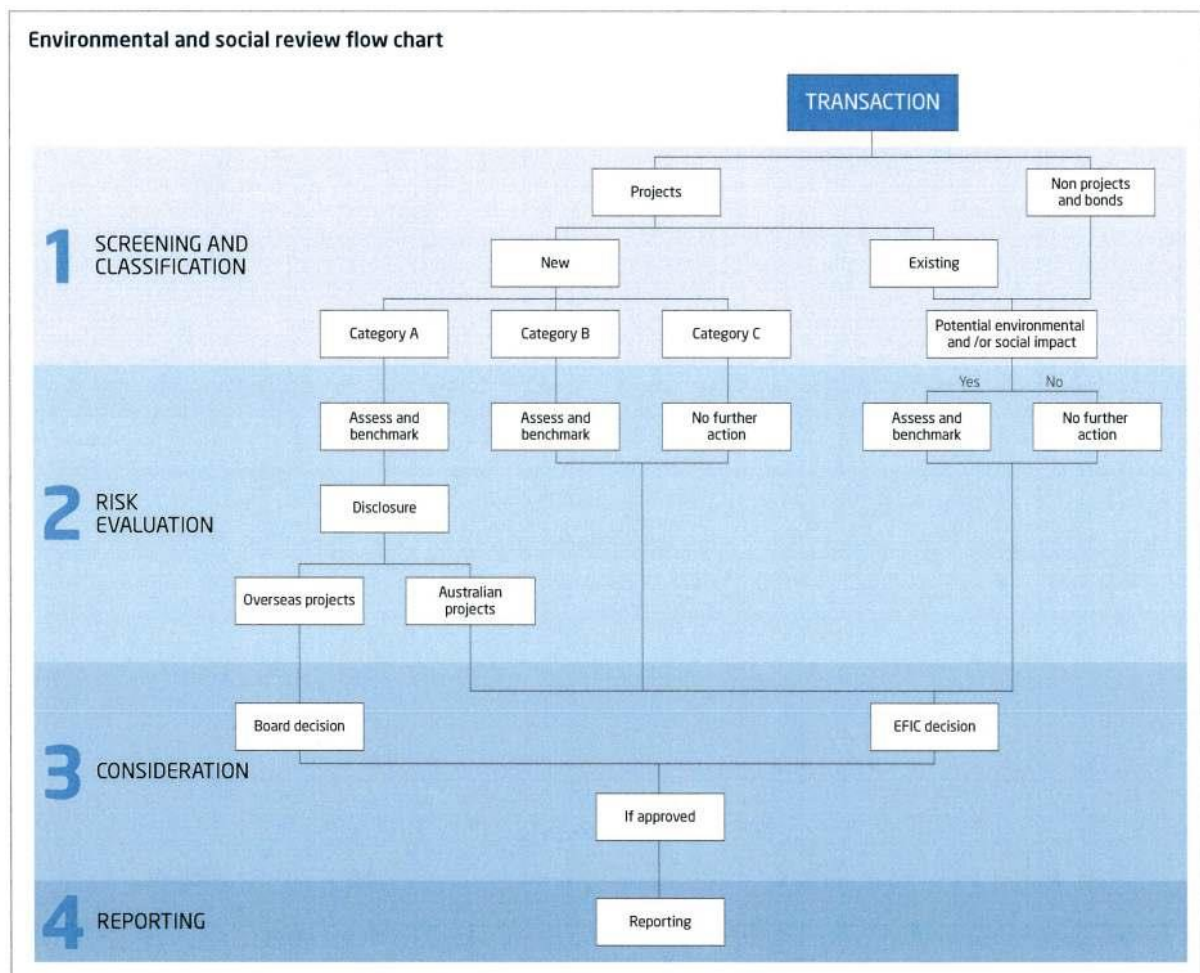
Environmental and social review flow chart

TRANSACTION

Projects

Non projects and bonds

1 SCREENING AND CLASSIFICATION

New

Existing

Category A

Category B

Category C

Potential environmental and /or social impact

Yes

No

Assess and benchmark

Assess and benchmark

No further action

Assess and benchmark

No further action

2 RISK EVALUATION

Disclosure

Overseas projects

Australian projects

Board decision

EFIC decision

3 CONSIDERATION

If approved

4 REPORTING

Reporting